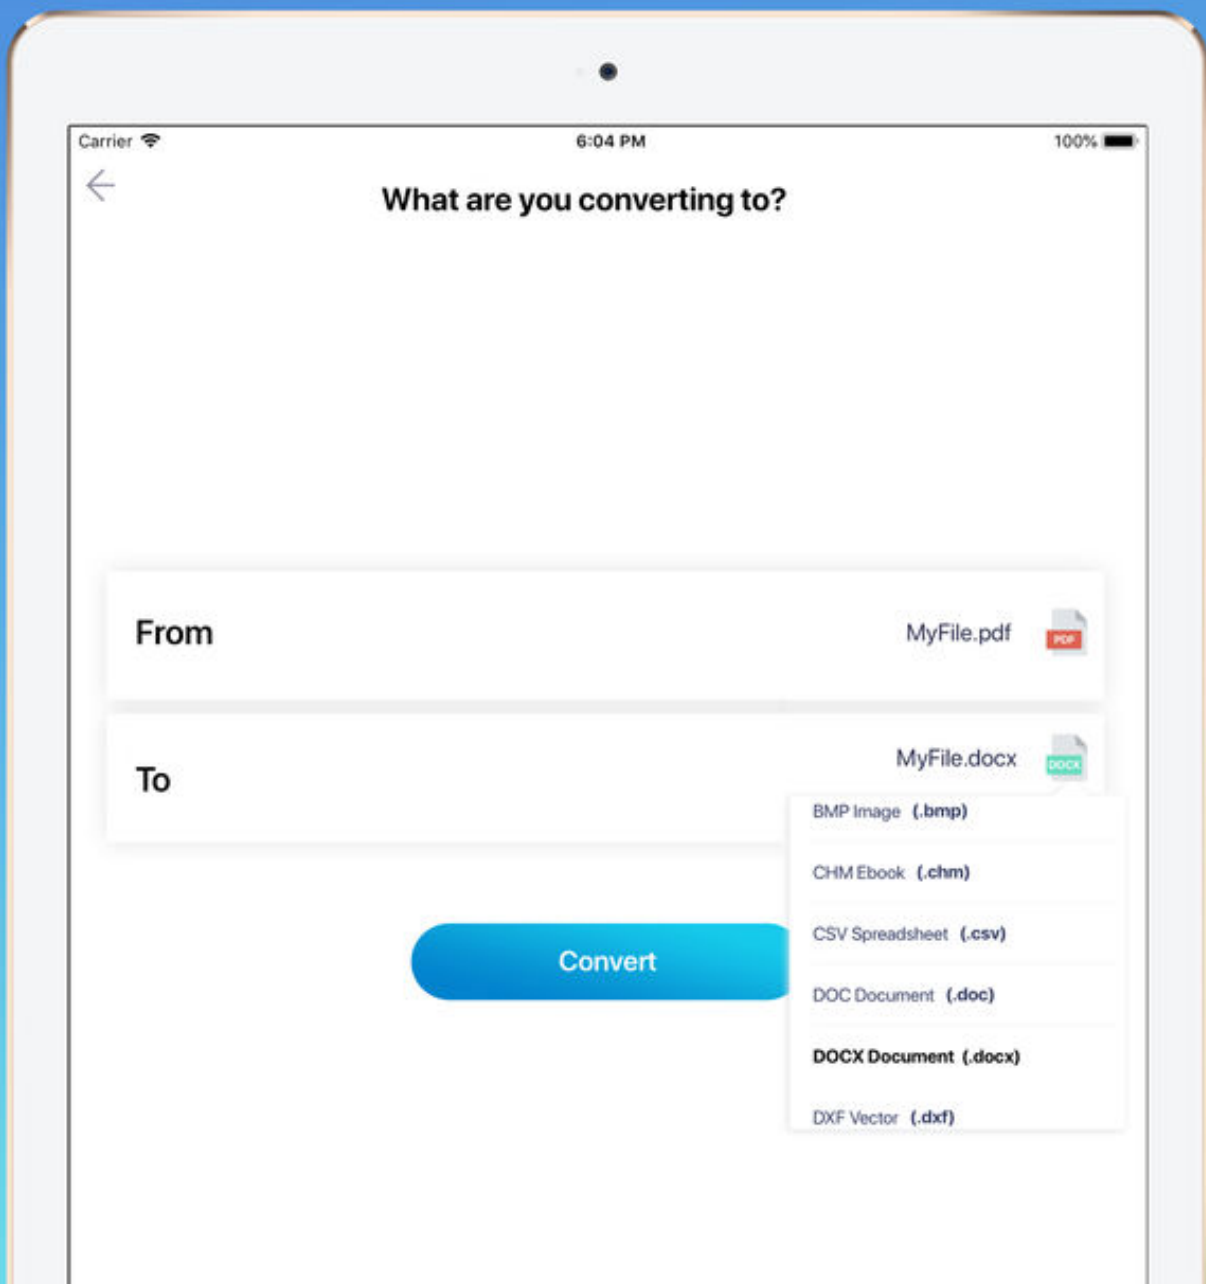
Carrier 6:04 PM 100%

What are you converting to?

From

MyFile.pdf

PDF

To

MyFile.docx

DOCX

BMP Image (.bmp)

CHM Ebook (.chm)

CSV Spreadsheet (.csv)

DOC Document (.doc)

DOCX Document (.docx)

DXF Vector (.dxf)

Convert